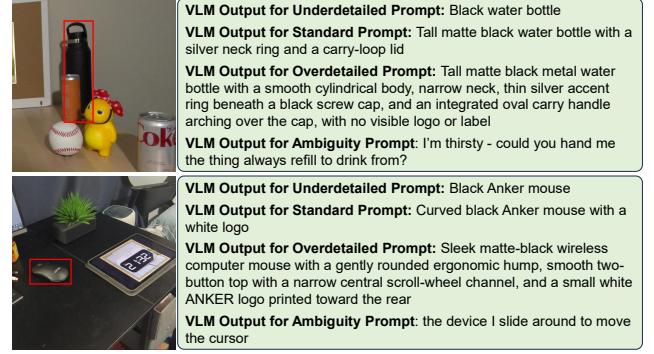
**VLM Output for Underdetailed Prompt:** Black water bottle

**VLM Output for Standard Prompt:** Tall matte black water bottle with a silver neck ring and a carry-loop lid

**VLM Output for Overdetailed Prompt:** Tall matte black metal water bottle with a smooth cylindrical body, narrow neck, thin silver accent ring beneath a black screw cap, and an integrated oval carry handle arching over the cap, with no visible logo or label

**VLM Output for Ambiguity Prompt**: I'm thirsty - could you hand me the thing always refill to drink from?

Coke

**VLM Output for Underdetailed Prompt:** Black Anker mouse

**VLM Output for Standard Prompt:** Curved black Anker mouse with a white logo

**VLM Output for Overdetailed Prompt:** Sleek matte-black wireless computer mouse with a gently rounded ergonomic hump, smooth two-button top with a narrow central scroll-wheel channel, and a small white ANKER logo printed toward the rear

**VLM Output for Ambiguity Prompt**: the device I slide around to move the cursor

12:32